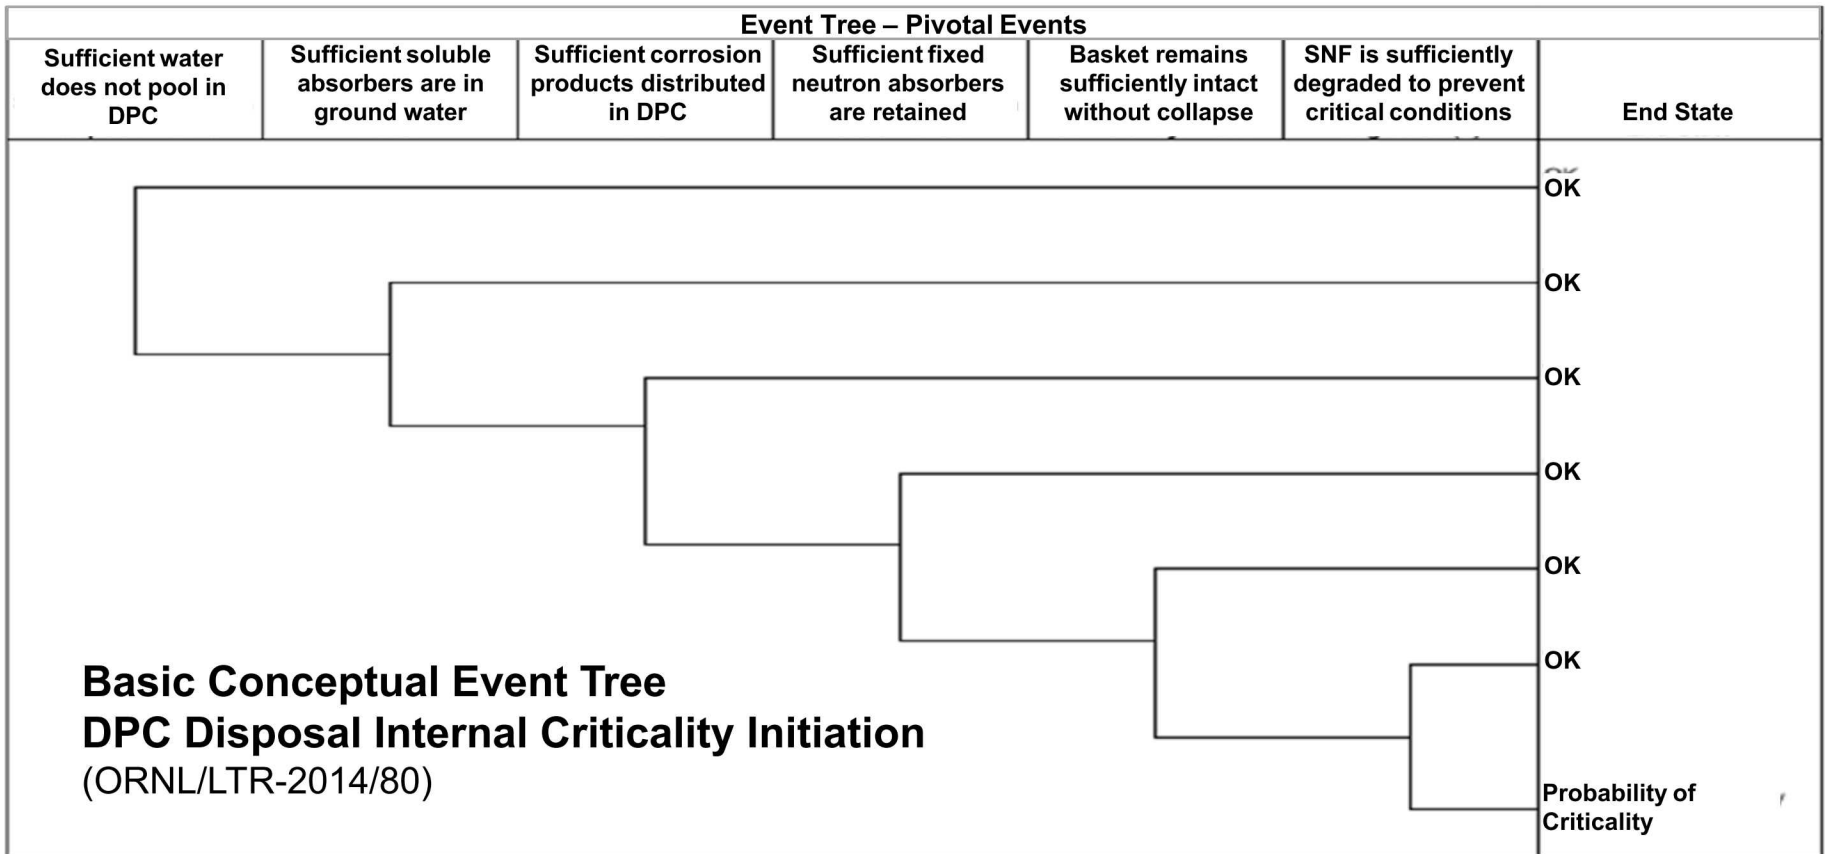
Event Tree – Pivotal Events

| Sufficient water does not pool in DPC | Sufficient soluble absorbers are in ground water | Sufficient corrosion products distributed in DPC | Sufficient fixed neutron absorbers are retained | Basket remains sufficiently intact without collapse | SNF is sufficiently degraded to prevent critical conditions | End State |
|---|---|---|---|---|---|---|

OK
OK
OK
OK
OK
OK
Probability of Criticality

Basic Conceptual Event Tree
DPC Disposal Internal Criticality Initiation
(ORNL/LTR-2014/80)